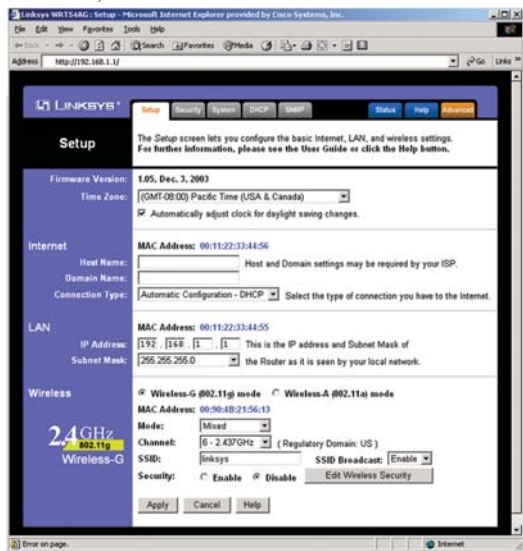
Linksys WRT54AG: Setup - Microsoft Internet Explorer provided by Cisco Systems, Inc.

File Edit View Favorites Tools Help

Back Search Favorites Media

Address http://192.168.1.1/ Go Links

LINKSYS

Setup Security System DHCP SNMP Status Help Advanced

Setup

The Setup screen lets you configure the basic Internet, LAN, and wireless settings. For further information, please see the User Guide or click the Help button.

Firmware Version: 1.05, Dec. 3, 2003

Time Zone: (GMT-08:00) Pacific Time (USA & Canada)

Automatically adjust clock for daylight saving changes.

Internet

MAC Address: 00:11:22:33:44:56

Host Name: Host and Domain settings may be required by your ISP.

Domain Name:

Connection Type: Automatic Configuration - DHCP Select the type of connection you have to the Internet.

LAN

MAC Address: 00:11:22:33:44:55

IP Address: 192 . 168 . 1 . 1 This is the IP address and Subnet Mask of

Subnet Mask: 255.255.255.0 the Router as it is seen by your local network.

Wireless

Wireless-G (802.11g) mode Wireless-A (802.11a) mode

MAC Address: 00:90:4B:21:56:13

Mode: Mixed

Channel: 6 - 2.437GHz ( Regulatory Domain: US )

SSID: linksys SSID Broadcast: Enable

Security: Enable Disable Edit Wireless Security

2.4 GHz 802.11g Wireless-G

Apply Cancel Help

Error on page. Internet